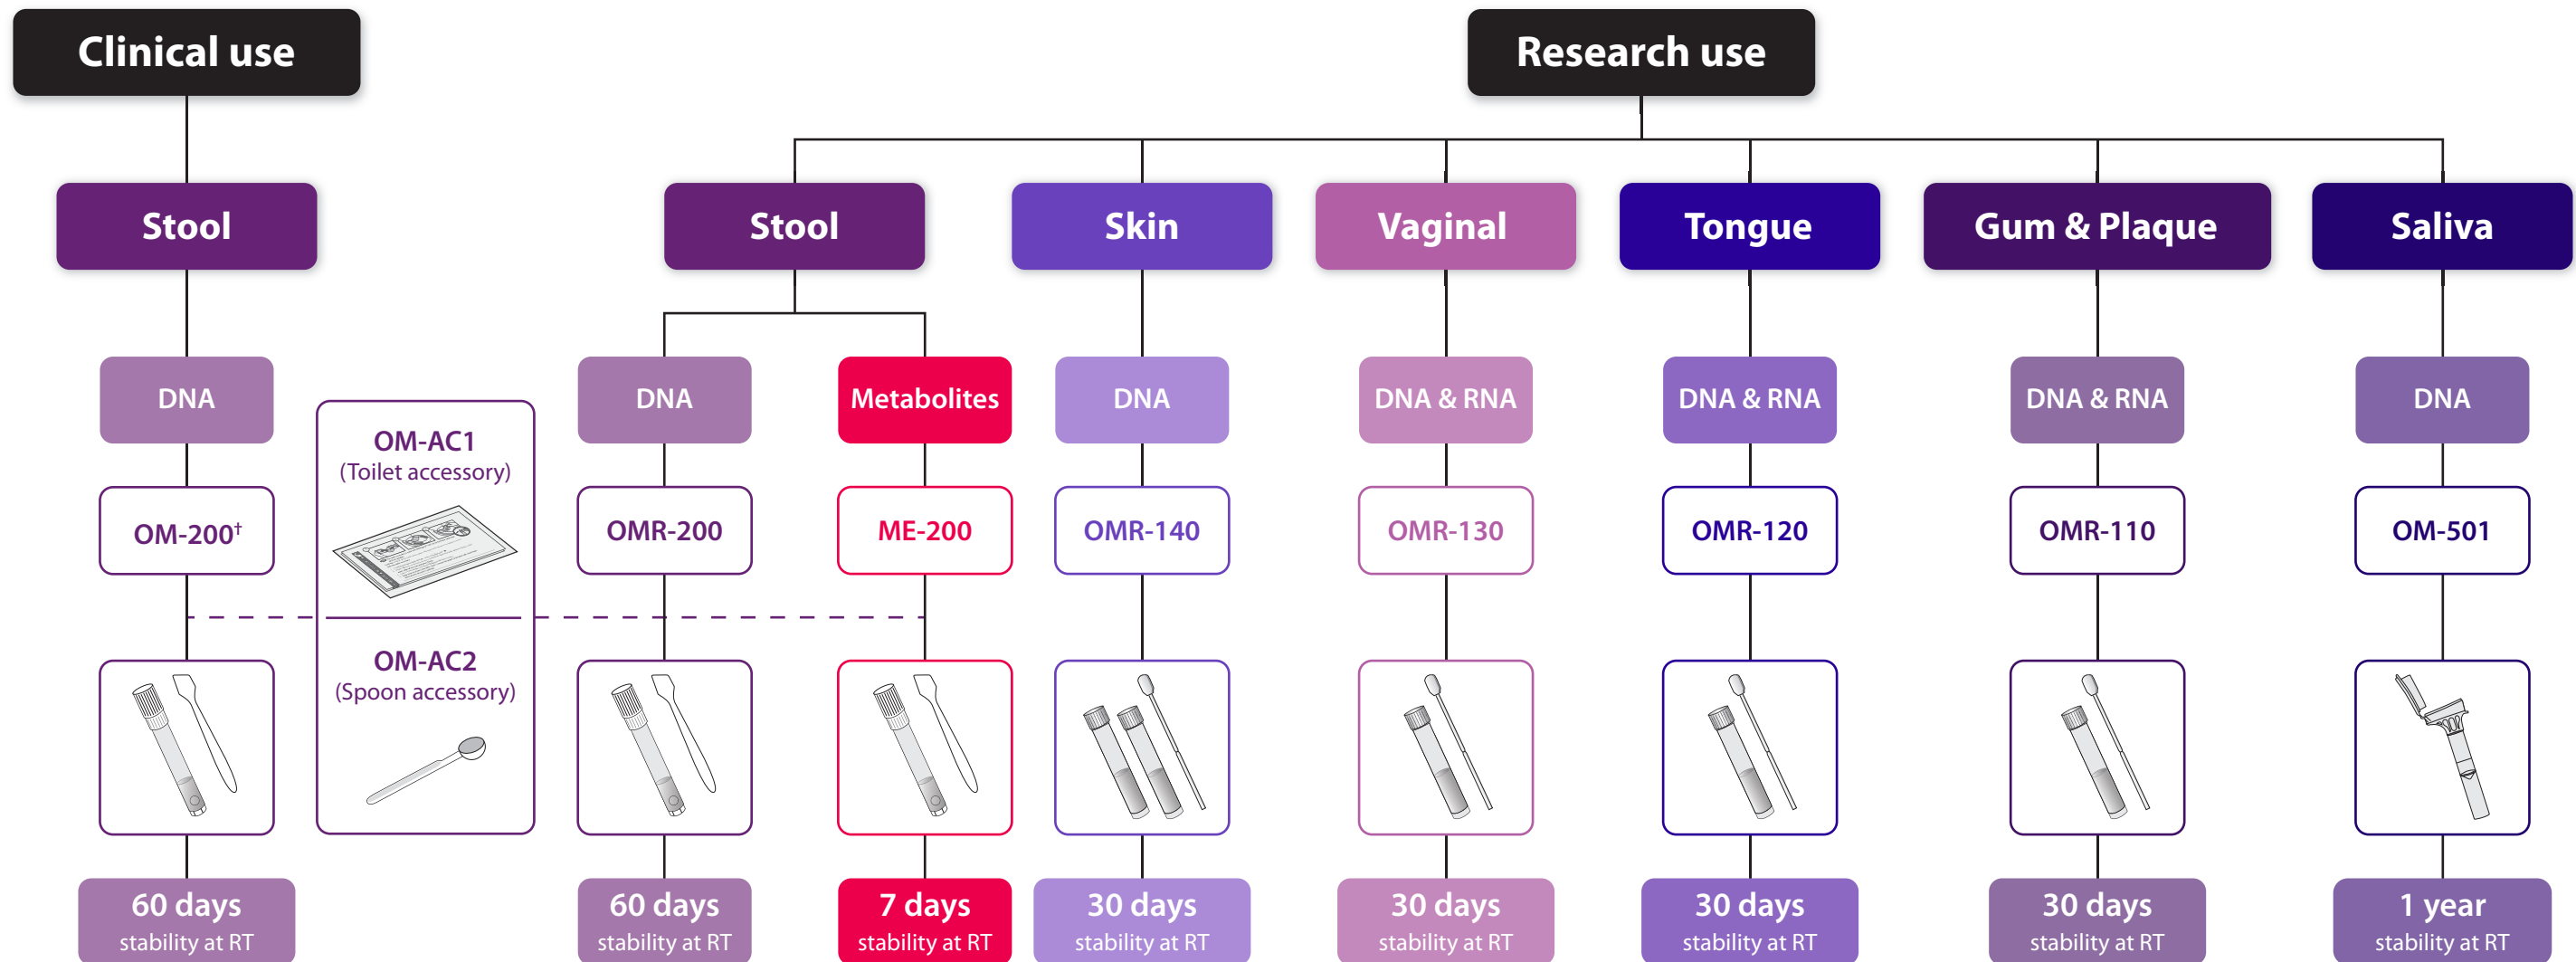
Clinical use

Research use

Stool

Stool

Skin

Vaginal

Tongue

Gum & Plaque

Saliva

DNA

OM-AC1
(Toilet accessory)

DNA

Metabolites

DNA

DNA & RNA

DNA & RNA

DNA & RNA

DNA

OM-200$^{\dagger}$

OMR-200

ME-200

OMR-140

OMR-130

OMR-120

OMR-110

OM-501

OM-AC2
(Spoon accessory)

60 days
stability at RT

60 days
stability at RT

7 days
stability at RT

30 days
stability at RT

30 days
stability at RT

30 days
stability at RT

30 days
stability at RT

1 year
stability at RT